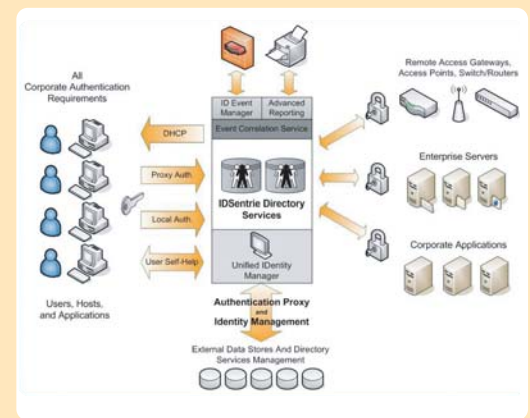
All Corporate Authentication Requirements

ID Event Manager

Advanced Reporting

Event Correlation Service

DHCP

Proxy Auth

Local Auth

User Self-Help

IDSentrie Directory Services

Unified IDentity Manager

Users, Hosts, and Applications

Authentication Proxy and Identity Management

External Data Stores And Directory Services Management

Remote Access Gateways, Access Points, Switch/Routers

Enterprise Servers

Corporate Applications